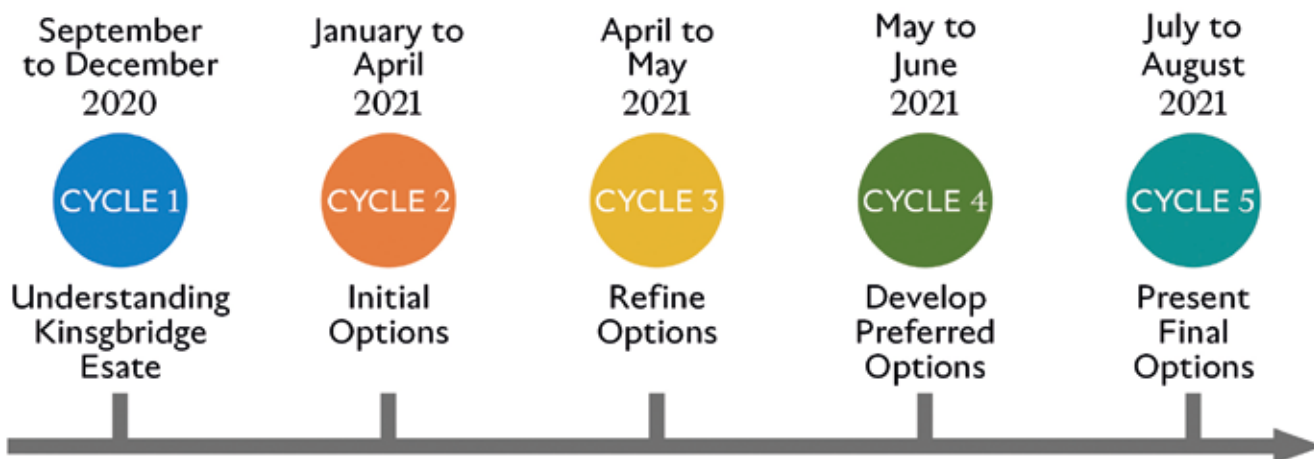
September to December 2020

CYCLE 1

Understanding Kingsbridge Esate

January to April 2021

CYCLE 2

Initial Options

April to May 2021

CYCLE 3

Refine Options

May to June 2021

CYCLE 4

Develop Preferred Options

July to August 2021

CYCLE 5

Present Final Options